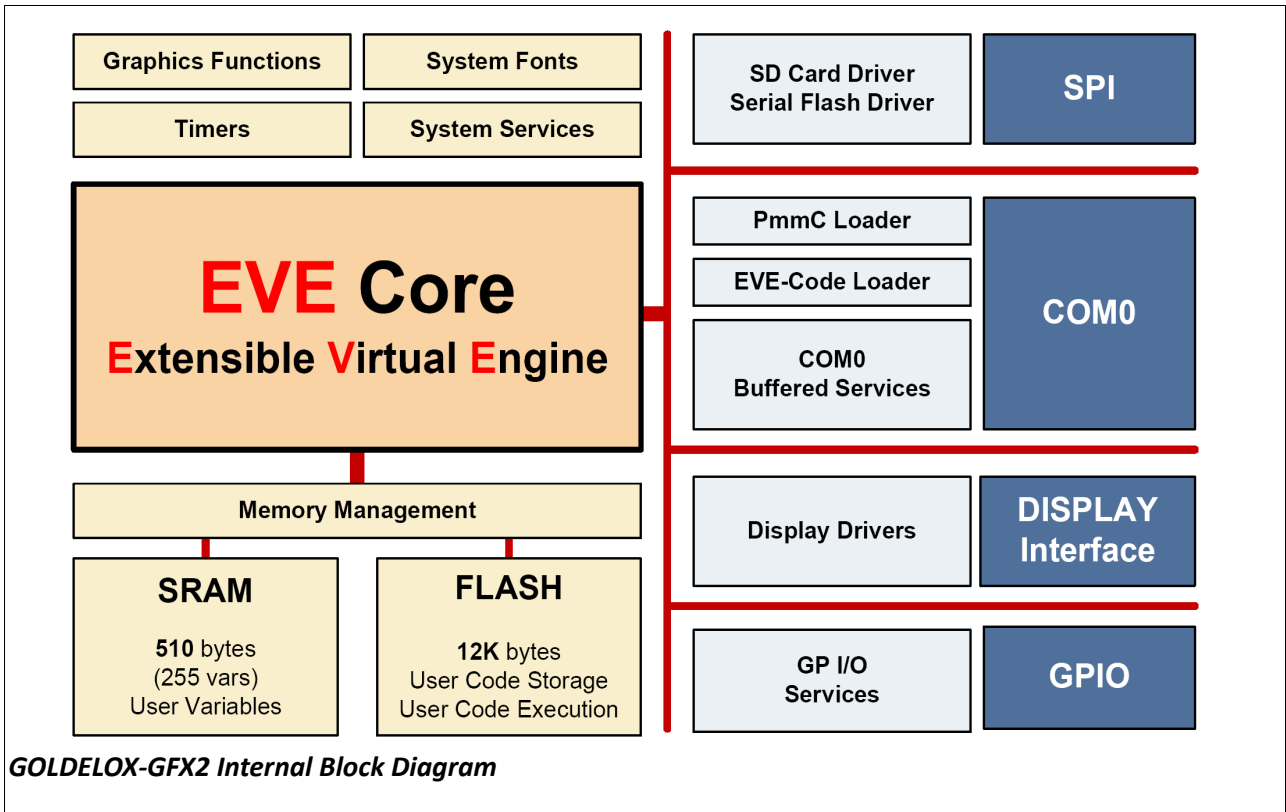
Graphics Functions

System Fonts

Timers

System Services

EVE Core
Extensible Virtual Engine

Memory Management

SRAM

510 bytes
(255 vars)
User Variables

FLASH

12K bytes
User Code Storage
User Code Execution

SD Card Driver
Serial Flash Driver

SPI

PmmC Loader

EVE-Code Loader

COM0
Buffered Services

COM0

Display Drivers

DISPLAY
Interface

GP I/O
Services

GPIO

GOLDELOX-GFX2 Internal Block Diagram